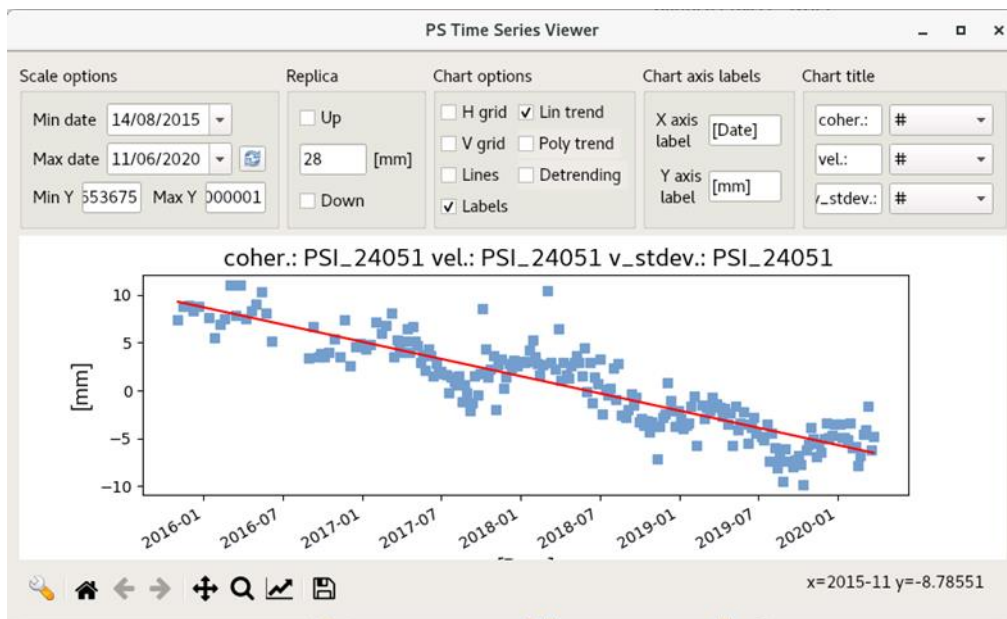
PS Time Series Viewer

Scale options
Min date 14/08/2015
Max date 11/06/2020
Min Y 553675 Max Y 000001

Replica
Up
28 [mm]
Down

Chart options
H grid ✓ Lin trend
V grid Poly trend
Lines Detrending
✓ Labels

Chart axis labels
X axis label [Date]
Y axis label [mm]

Chart title
coher.: #
vel.: #
v_stdev.: #

coher.: PSI_24051 vel.: PSI_24051 v_stdev.: PSI_24051

10
5
0
-5
-10
[mm]

2016-01 2016-07 2017-01 2017-07 2018-01 2018-07 2019-01 2019-07 2020-01
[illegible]

x=2015-11 y=-8.78551